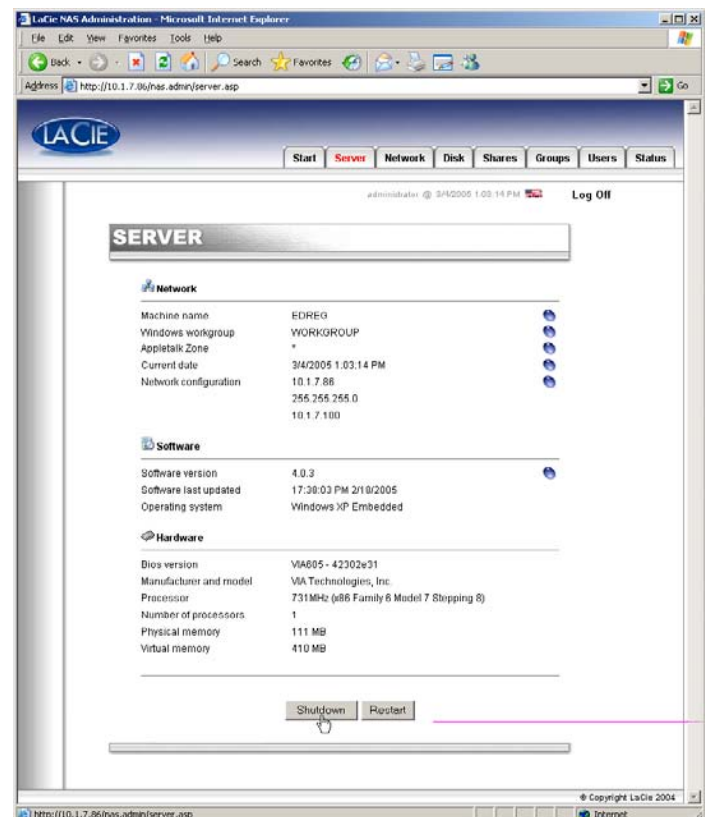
LaCie NAS Administration - Microsoft Internet Explorer

File Edit View Favorites Tools Help

Back Search Favorites

Address http://10.1.7.86/nas.admin/server.asp Go

LACIE

Start Server Network Disk Shares Groups Users Status

administrator @ 3/4/2005 1:03:14 PM Log Off

SERVER

Network

| | |
|---|---|
| Machine name | EDREG |
| Windows workgroup | WORKGROUP |
| Appletalk Zone | * |
| Current date | 3/4/2005 1:03:14 PM |
| Network configuration | 10.1.7.86 |
| | 255.255.255.0 |
| | 10.1.7.100 |

Software

| | |
|---|---|
| Software version | 4.0.3 |
| Software last updated | 17:38:03 PM 2/18/2005 |
| Operating system | Windows XP Embedded |

Hardware

| | |
|---|---|
| Bios version | VIA605 - 42302e31 |
| Manufacturer and model | VIA Technologies, Inc. |
| Processor | 731MHz (x86 Family 6 Model 7 Stepping 8) |
| Number of processors | 1 |
| Physical memory | 111 MB |
| Virtual memory | 410 MB |

Shutdown Restart

© Copyright LaCie 2004

http://10.1.7.86/nas.admin/server.asp Internet